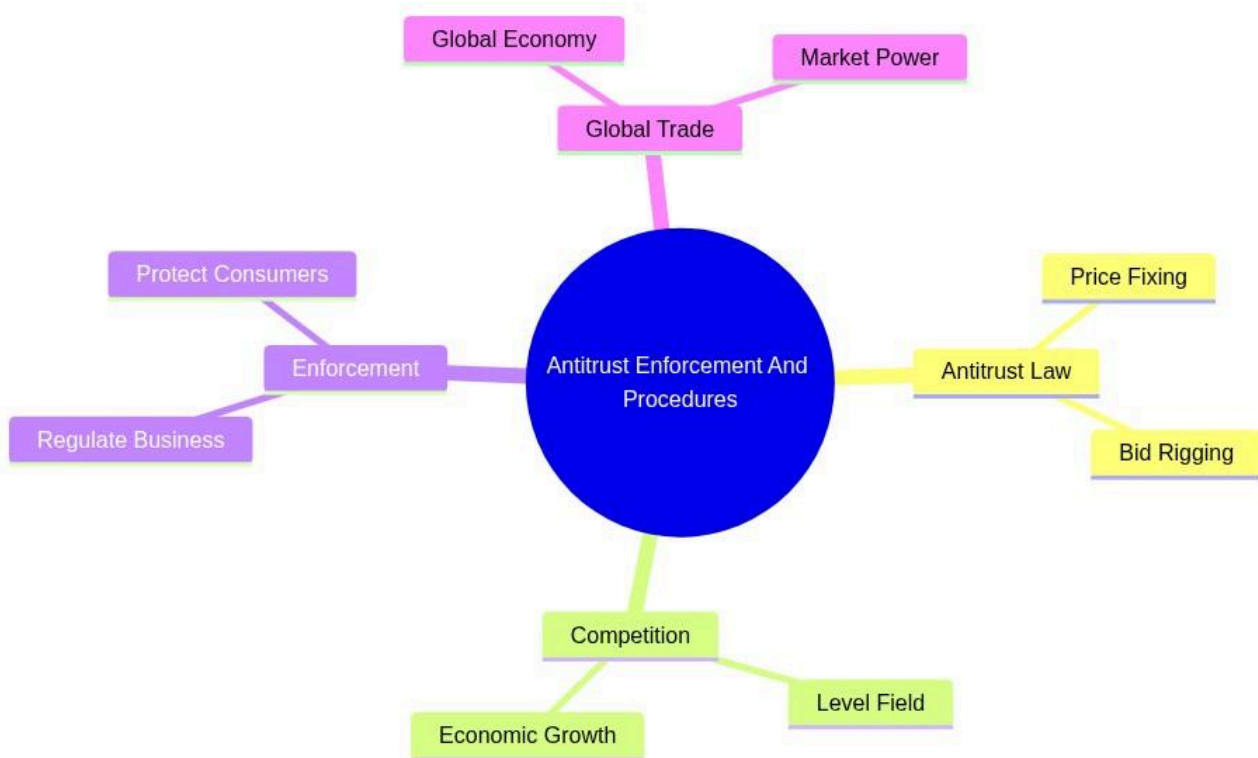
Global Economy

Market Power

Global Trade

Protect Consumers

Enforcement

Regulate Business

Antitrust Enforcement And Procedures

Price Fixing

Antitrust Law

Bid Rigging

Competition

Level Field

Economic Growth